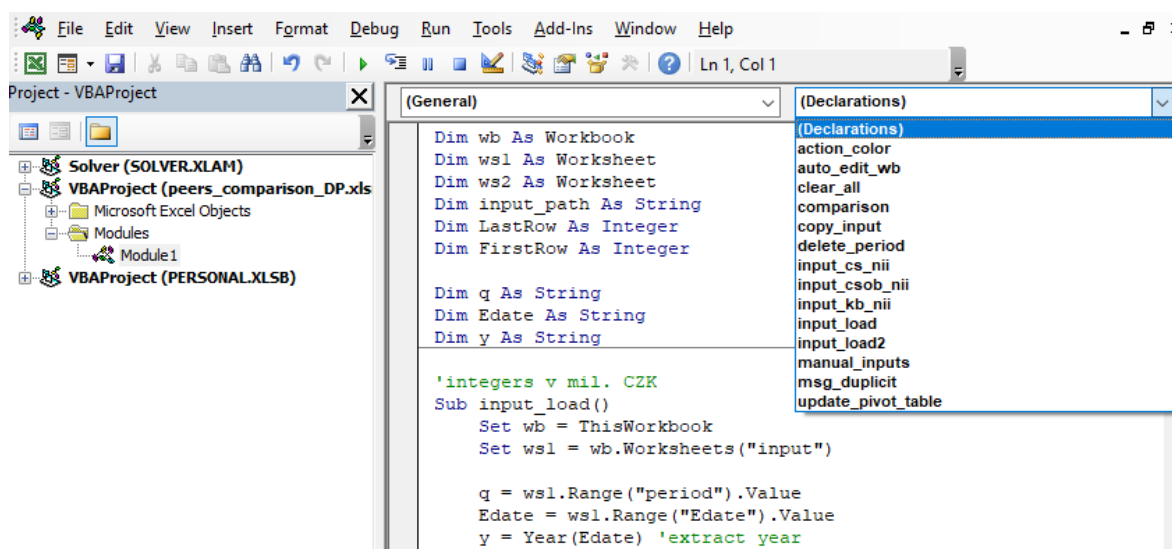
File Edit View Insert Format Debug Run Tools Add-Ins Window Help

Ln 1, Col 1

Project - VBAProject

Solver (SOLVER.XLAM)
VBAProject (peers_comparison_DP.xls
Microsoft Excel Objects
Modules
Module1
VBAProject (PERSONAL.XLSB)

(General)

(Declarations)

(Declarations)
action_color
auto_edit_wb
clear_all
comparison
copy_input
delete_period
input_cs_nii
input_csob_nii
input_kb_nii
input_load
input_load2
manual_inputs
msg_duplicit
update_pivot_table

Dim wb As Workbook
Dim ws1 As Worksheet
Dim ws2 As Worksheet
Dim input_path As String
Dim LastRow As Integer
Dim FirstRow As Integer

Dim q As String
Dim Edate As String
Dim y As String

'integers v mil. CZK
Sub input_load()
Set wb = ThisWorkbook
Set ws1 = wb.Worksheets("input")

q = ws1.Range("period").Value
Edate = ws1.Range("Edate").Value
y = Year(Edate) 'extract year